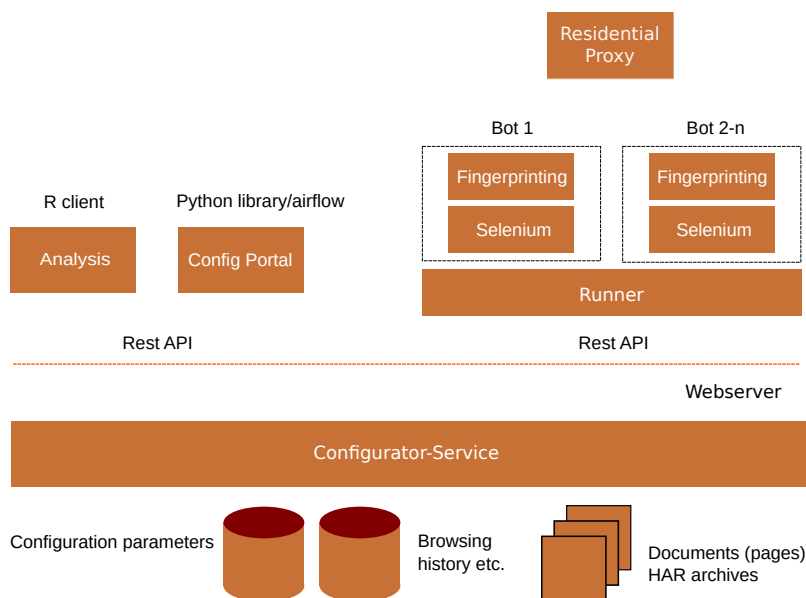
Residential Proxy

Bot 1

Bot 2-n

Fingerprinting

Selenium

Fingerprinting

Selenium

R client

Python library/airflow

Analysis

Config Portal

Runner

Rest API

Rest API

Webserver

Configurator-Service

Configuration parameters

Browsing history etc.

Documents (pages) HAR archives